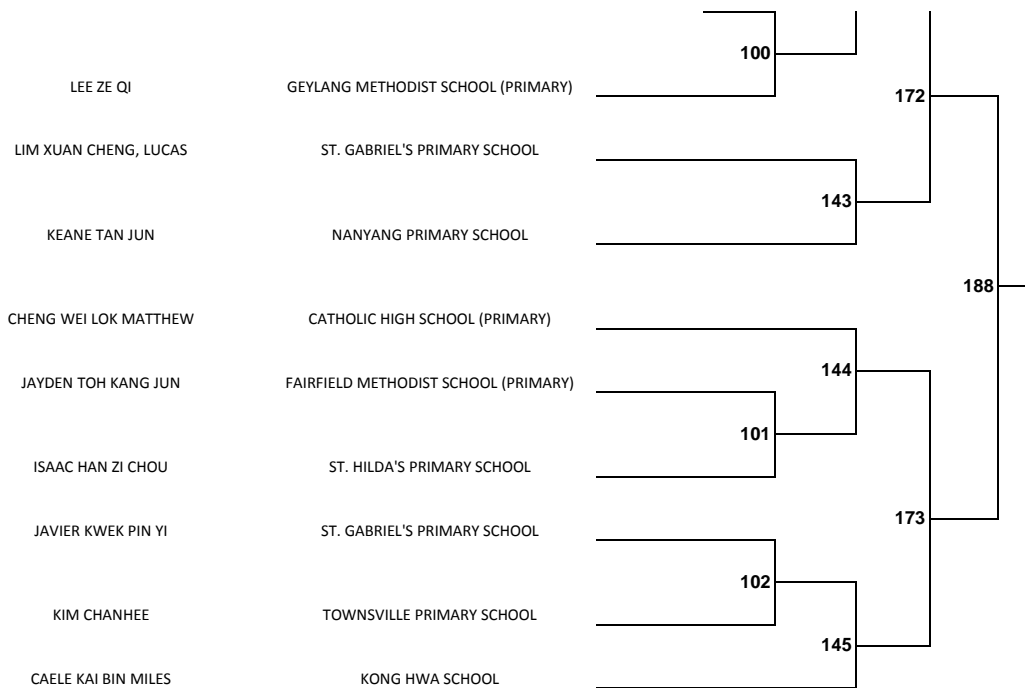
| | | |
|---|---|---|
| | | 100 |
| LEE ZE QI | GEYLANG METHODIST SCHOOL (PRIMARY) | 172 |
| LIM XUAN CHENG, LUCAS | ST. GABRIEL'S PRIMARY SCHOOL | |
| | | 143 |
| KEANE TAN JUN | NANYANG PRIMARY SCHOOL | |
| | | 188 |
| CHENG WEI LOK MATTHEW | CATHOLIC HIGH SCHOOL (PRIMARY) | |
| JAYDEN TOH KANG JUN | FAIRFIELD METHODIST SCHOOL (PRIMARY) | 144 |
| | | 101 |
| ISAAC HAN ZI CHOU | ST. HILDA'S PRIMARY SCHOOL | |
| JAVIER KWEK PIN YI | ST. GABRIEL'S PRIMARY SCHOOL | 173 |
| | | 102 |
| KIM CHANHEE | TOWNSVILLE PRIMARY SCHOOL | |
| | | 145 |
| CAELE KAI BIN MILES | KONG HWA SCHOOL | |